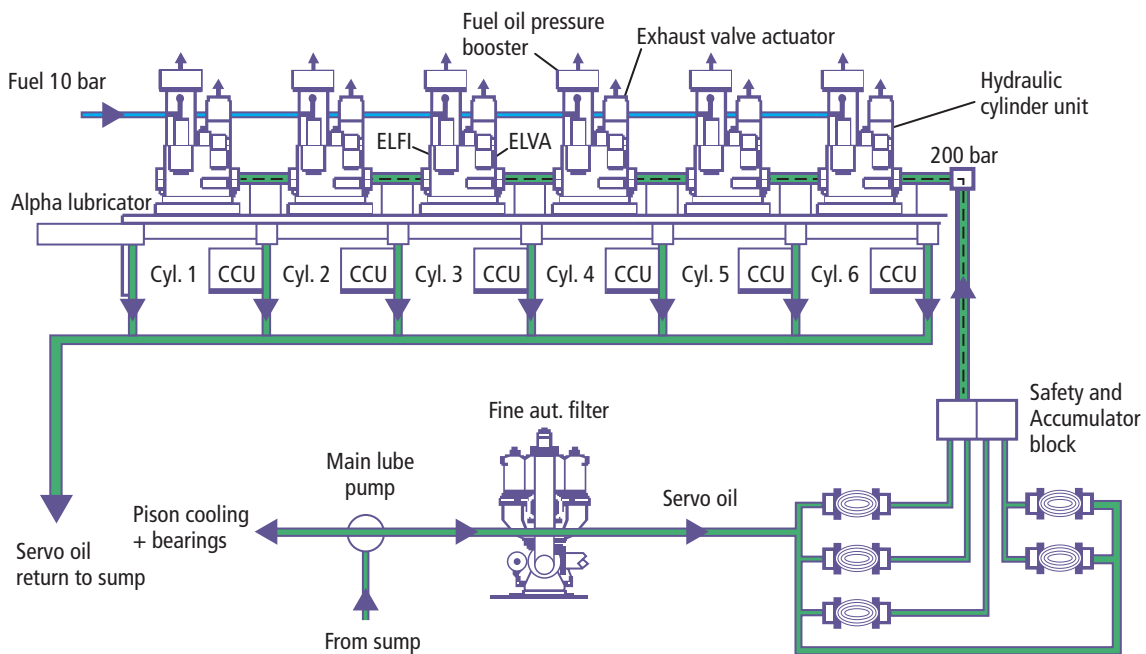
Fuel oil pressure booster

Exhaust valve actuator

Fuel 10 bar

Hydraulic cylinder unit

ELFI

ELVA

200 bar

Alpha lubricator

Cyl. 1 CCU Cyl. 2 CCU Cyl. 3 CCU Cyl. 4 CCU Cyl. 5 CCU Cyl. 6 CCU

Safety and Accumulator block

Fine aut. filter

Main lube pump

Pison cooling + bearings

Servo oil

Servo oil return to sump

From sump